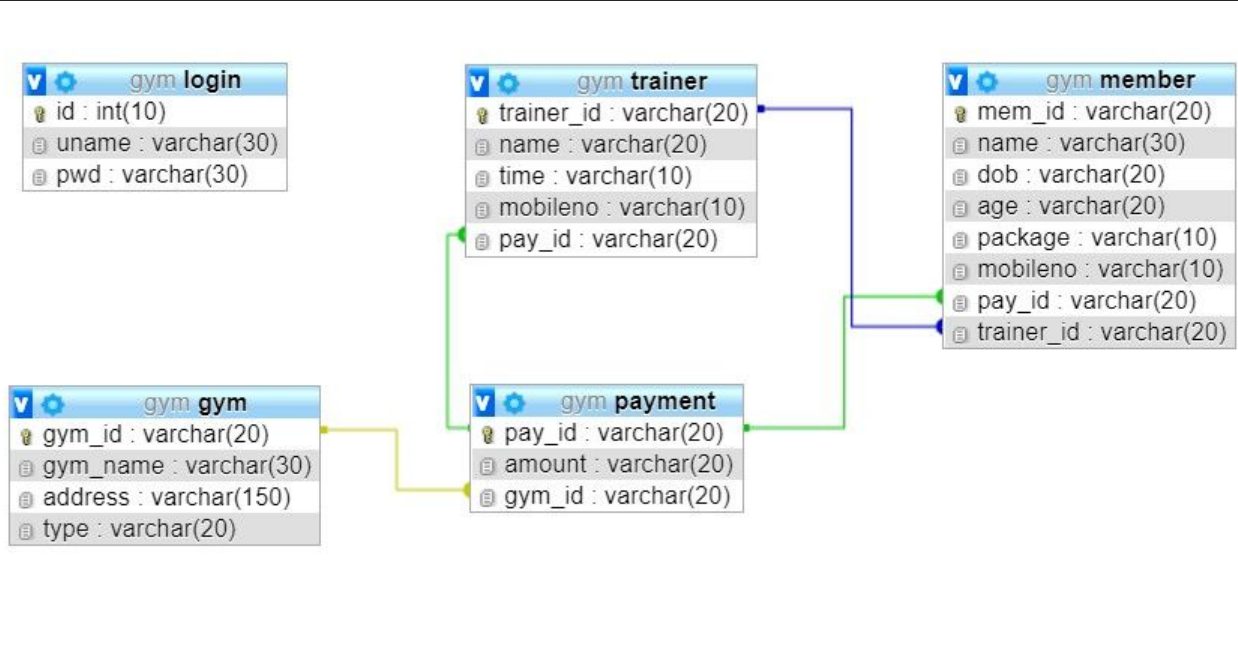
gym login
id : int(10)
uname : varchar(30)
pwd : varchar(30)

gym trainer
trainer_id : varchar(20)
name : varchar(20)
time : varchar(10)
mobileno : varchar(10)
pay_id : varchar(20)

gym member
mem_id : varchar(20)
name : varchar(30)
dob : varchar(20)
age : varchar(20)
package : varchar(10)
mobileno : varchar(10)
pay_id : varchar(20)
trainer_id : varchar(20)

gym gym
gym_id : varchar(20)
gym_name : varchar(30)
address : varchar(150)
type : varchar(20)

gym payment
pay_id : varchar(20)
amount : varchar(20)
gym_id : varchar(20)